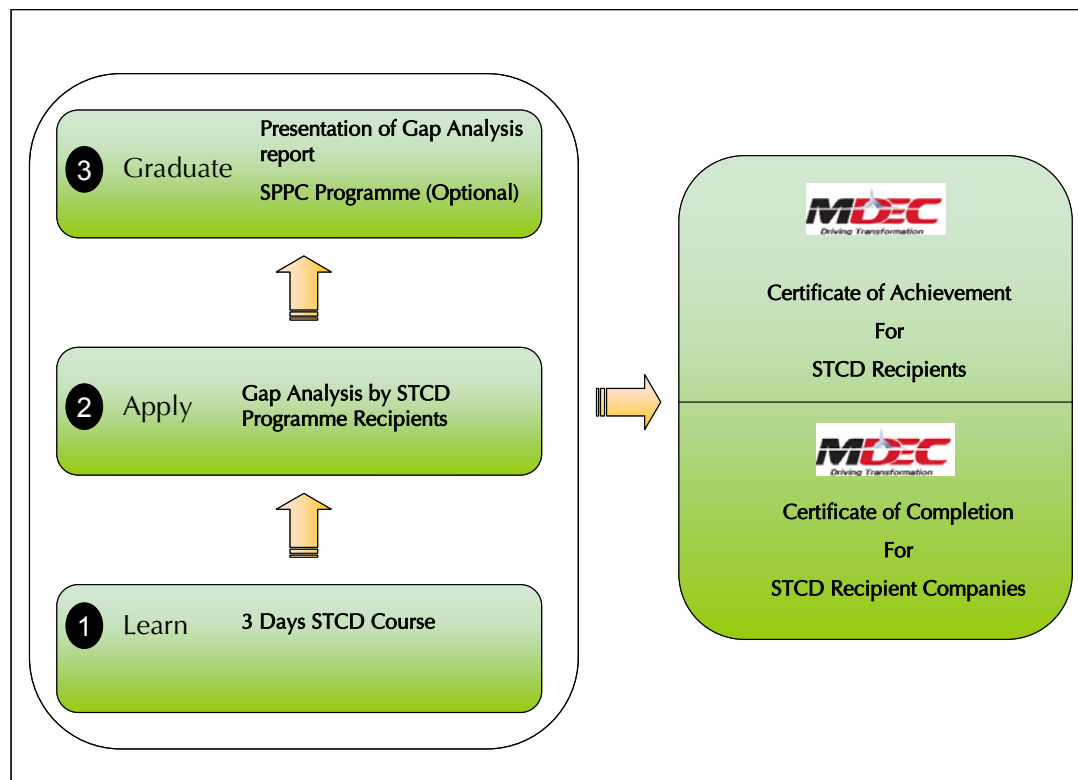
3 Graduate

Presentation of Gap Analysis report

SPPC Programme (Optional)

2 Apply

Gap Analysis by STCD Programme Recipients

1 Learn

3 Days STCD Course

MDEC
Driving Transformation

Certificate of Achievement
For
STCD Recipients

MDEC
Driving Transformation

Certificate of Completion
For
STCD Recipient Companies